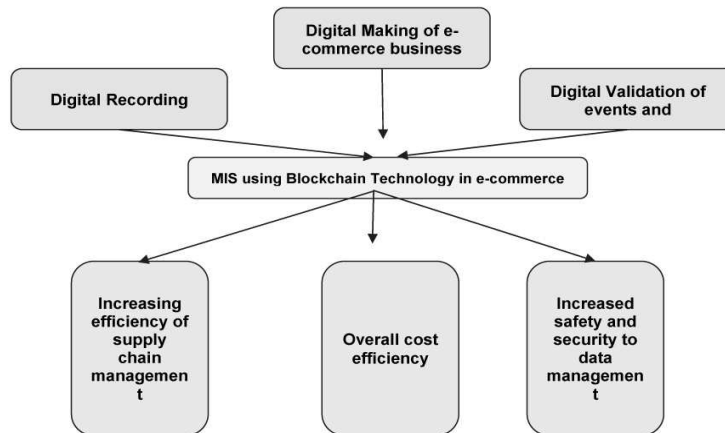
Digital Making of e-commerce business

Digital Recording

Digital Validation of events and

MIS using Blockchain Technology in e-commerce

Increasing efficiency of supply chain management

Overall cost efficiency

Increased safety and security to data management